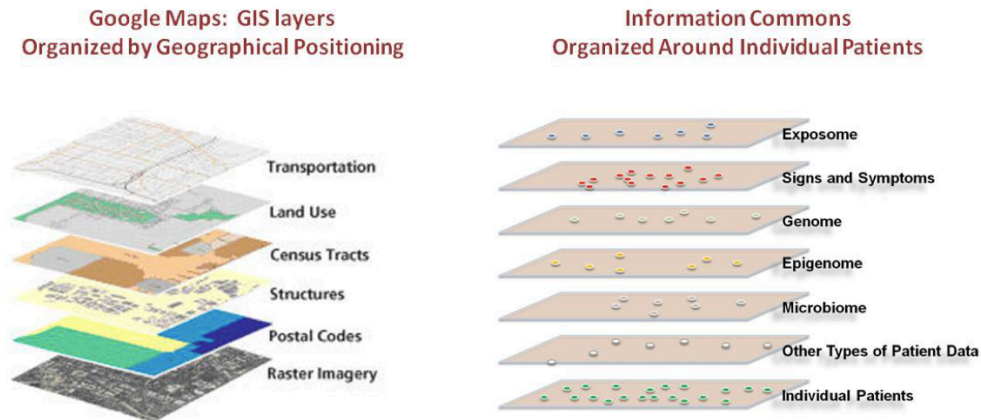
Google Maps: GIS layers
Organized by Geographical Positioning

Transportation

Land Use

Census Tracts

Structures

Postal Codes

Raster Imagery

Information Commons
Organized Around Individual Patients

Exposome

Signs and Symptoms

Genome

Epigenome

Microbiome

Other Types of Patient Data

Individual Patients